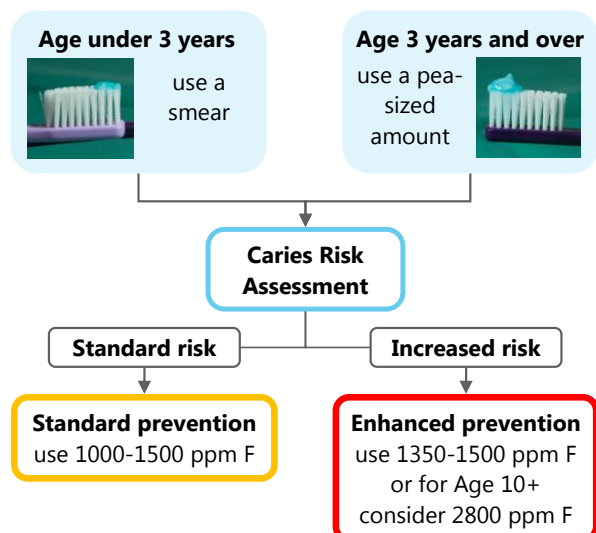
**Age under 3 years**
use a smear

**Age 3 years and over**
use a pea-sized amount

**Caries Risk Assessment**

**Standard risk**

**Increased risk**

**Standard prevention**
use 1000-1500 ppm F

**Enhanced prevention**
use 1350-1500 ppm F or for Age 10+ consider 2800 ppm F